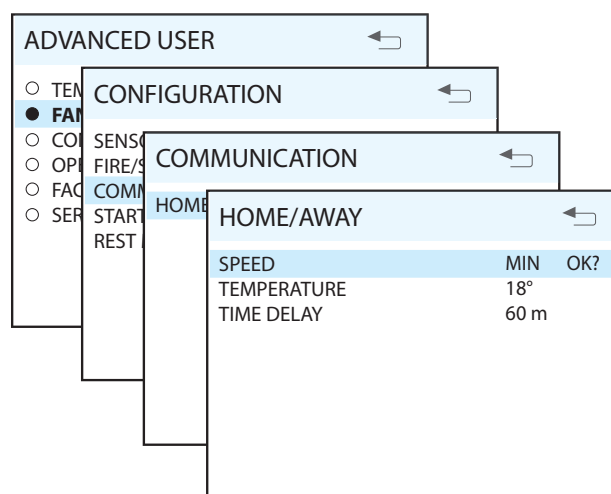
ADVANCED USER

○ TEM
● FAN
○ CO
○ OPE
○ FAC
○ SER

CONFIGURATION

SENSO
FIRE/S
COMM
START
REST

COMMUNICATION

HOME

HOME/AWAY

| SPEED | MIN | OK? |
|---|---|---|
| TEMPERATURE | 18° | |
| TIME DELAY | 60 m | |